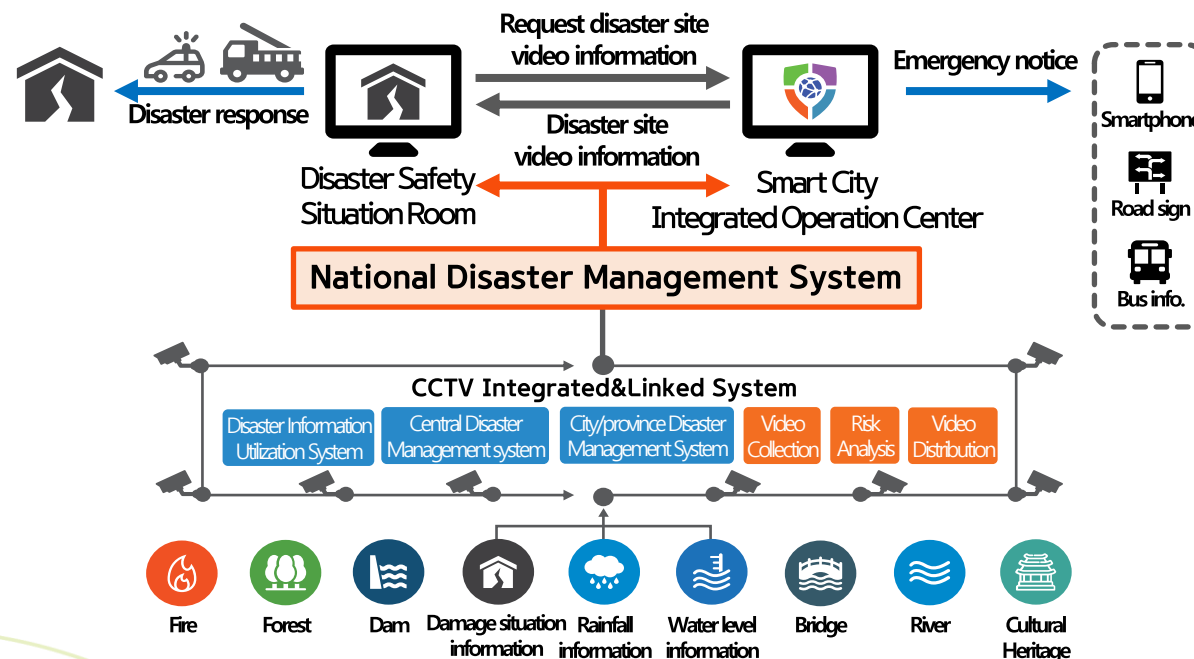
Request disaster site video information

Emergency notice

Disaster response

Disaster site video information

Disaster Safety Situation Room

Smart City Integrated Operation Center

Smartphone

Road sign

Bus info.

National Disaster Management System

CCTV Integrated&Linked System

Disaster Information Utilization System

Central Disaster Management system

City/province Disaster Management System

Video Collection

Risk Analysis

Video Distribution

Fire

Forest

Dam

Damage situation information

Rainfall information

Water level information

Bridge

River

Cultural Heritage